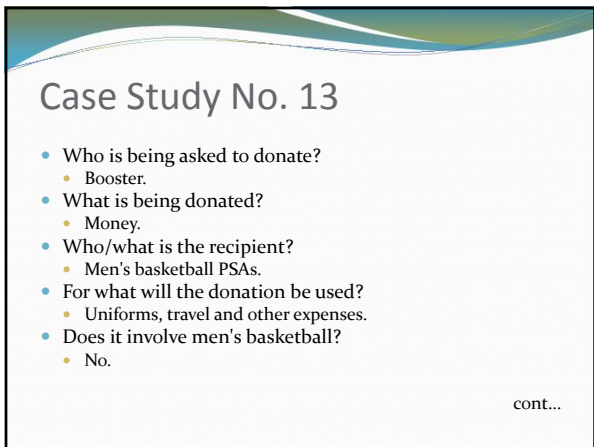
Case Study No. 13

Who is being asked to donate?
Booster.
What is being donated?
Money.
Who/what is the recipient?
Men's basketball PSAs.
For what will the donation be used?
Uniforms, travel and other expenses.
Does it involve men's basketball?
No.

cont…